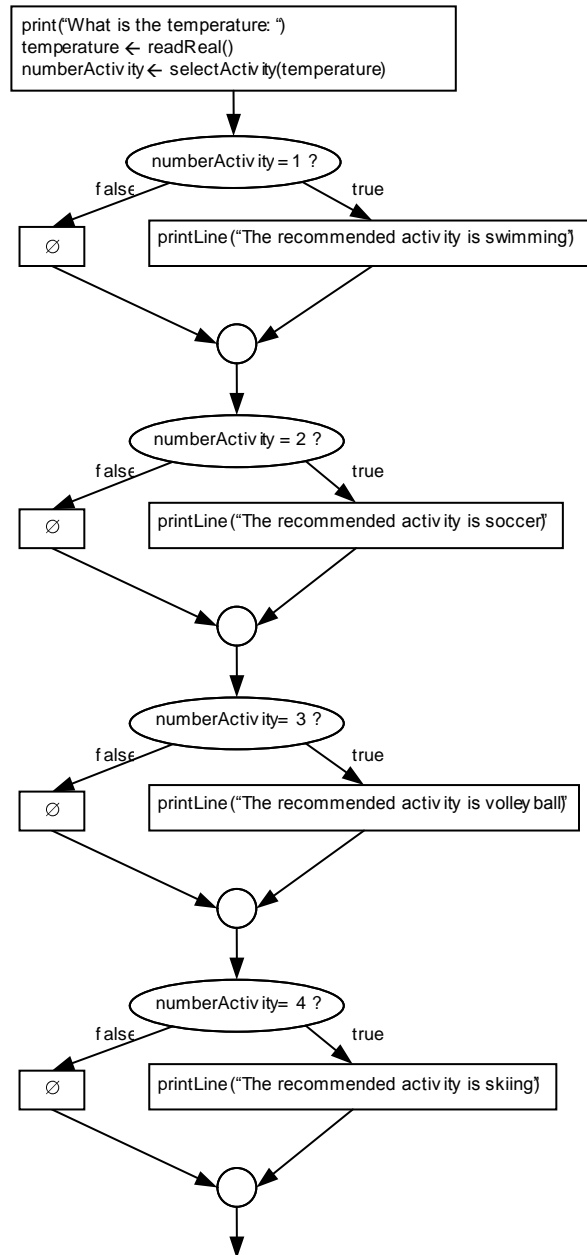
print("What is the temperature: ")
temperature $\leftarrow$ readReal()
numberActivity $\leftarrow$ selectActivity(temperature)

numberActivity = 1 ?
false
true
$\varnothing$
printLine ("The recommended activity is swimming")

numberActivity = 2 ?
false
true
$\varnothing$
printLine ("The recommended activity is soccer")

numberActivity= 3 ?
false
true
$\varnothing$
printLine ("The recommended activity is volleyball")

numberActivity= 4 ?
false
true
$\varnothing$
printLine ("The recommended activity is skiing")